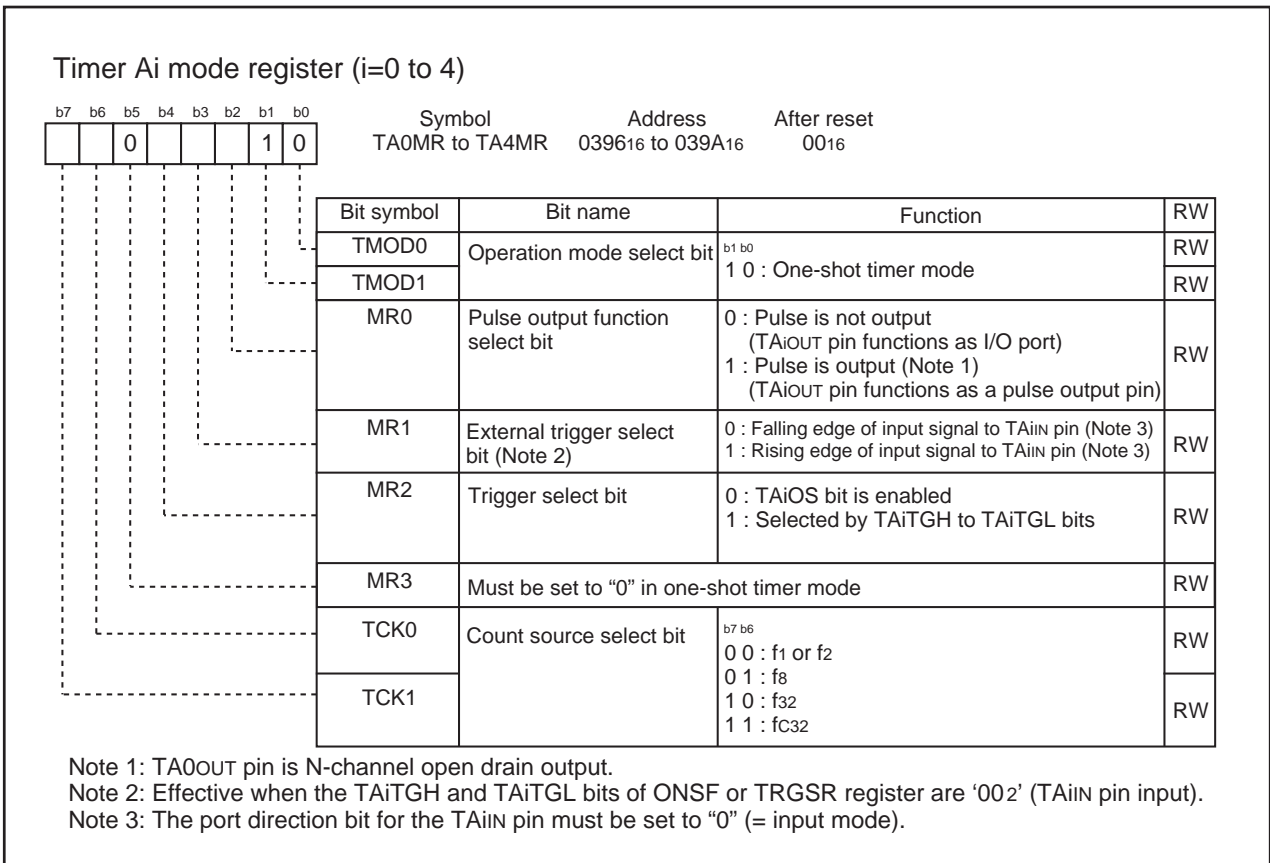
Timer Ai mode register (i=0 to 4)

| b7 | b6 | b5 | b4 | b3 | b2 | b1 | b0 |
|---|---|---|---|---|---|---|---|
| | | 0 | | | | 1 | 0 |

Symbol TA0MR to TA4MR
Address $0396_{16}$ to $039A_{16}$
After reset $00_{16}$

| Bit symbol | Bit name | Function | RW |
|---|---|---|---|
| TMOD0 | Operation mode select bit | b1 b0<br>1 0 : One-shot timer mode | RW |
| TMOD1 | | | RW |
| MR0 | Pulse output function select bit | 0 : Pulse is not output (TAiOUT pin functions as I/O port)<br>1 : Pulse is output (Note 1) (TAiOUT pin functions as a pulse output pin) | RW |
| MR1 | External trigger select bit (Note 2) | 0 : Falling edge of input signal to TAiIN pin (Note 3)<br>1 : Rising edge of input signal to TAiIN pin (Note 3) | RW |
| MR2 | Trigger select bit | 0 : TAiOS bit is enabled<br>1 : Selected by TAiTGH to TAiTGL bits | RW |
| MR3 | Must be set to “0” in one-shot timer mode | | RW |
| TCK0 | Count source select bit | b7 b6<br>0 0 : $f_1$ or $f_2$<br>0 1 : $f_8$<br>1 0 : $f_{32}$<br>1 1 : $f_{C32}$ | RW |
| TCK1 | | | RW |

Note 1: TA0OUT pin is N-channel open drain output.
Note 2: Effective when the TAiTGH and TAiTGL bits of ONSF or TRGSR register are ‘$00_2$’ (TAiIN pin input).
Note 3: The port direction bit for the TAiIN pin must be set to “0” (= input mode).